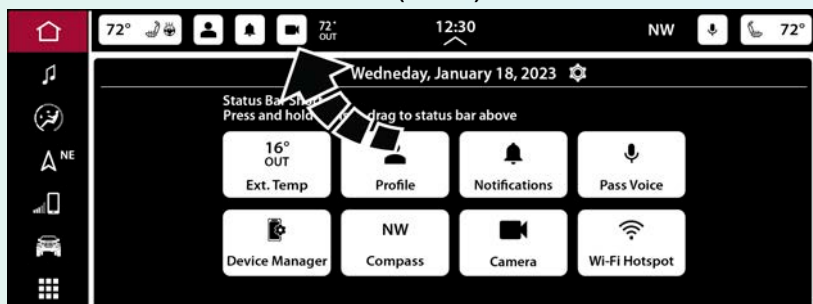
72° 72° OUT 12:30 NW 72°

NE

Wednesday, January 18, 2023

Status Bar Sh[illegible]
Press and hold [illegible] drag to status bar above

16° OUT
Ext. Temp

Profile

Notifications

Pass Voice

Device Manager

NW
Compass

Camera

Wi-Fi Hotspot